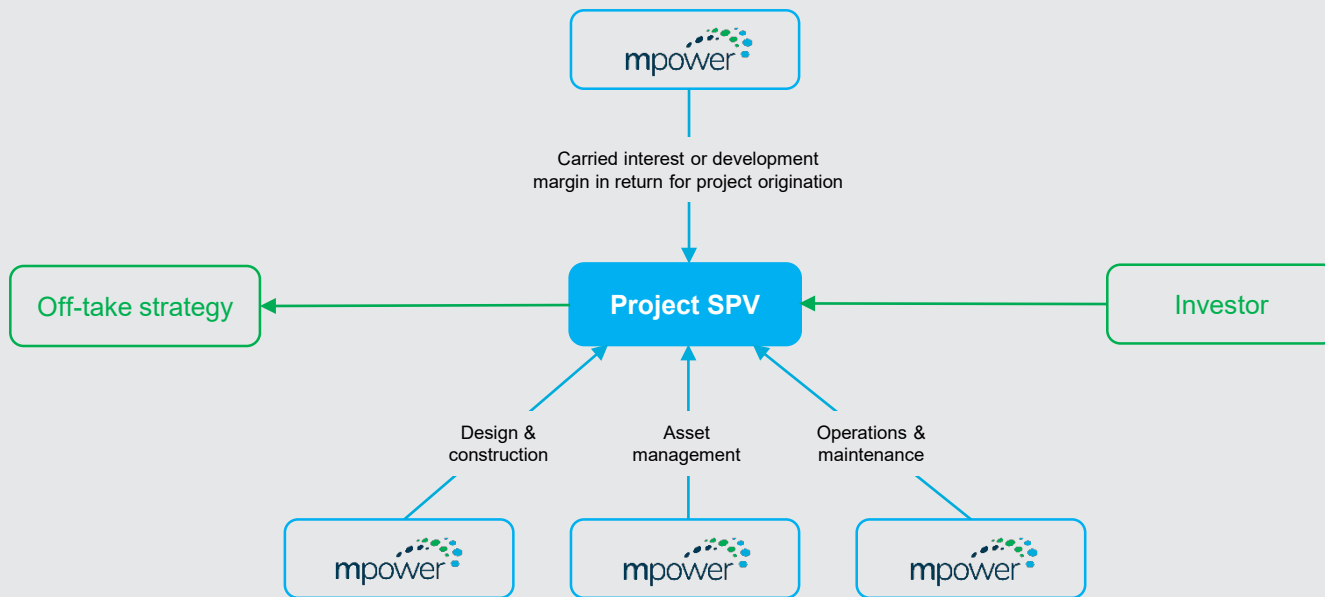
mpower

Carried interest or development margin in return for project origination

Off-take strategy

Project SPV

Investor

Design & construction

Asset management

Operations & maintenance

mpower

mpower

mpower